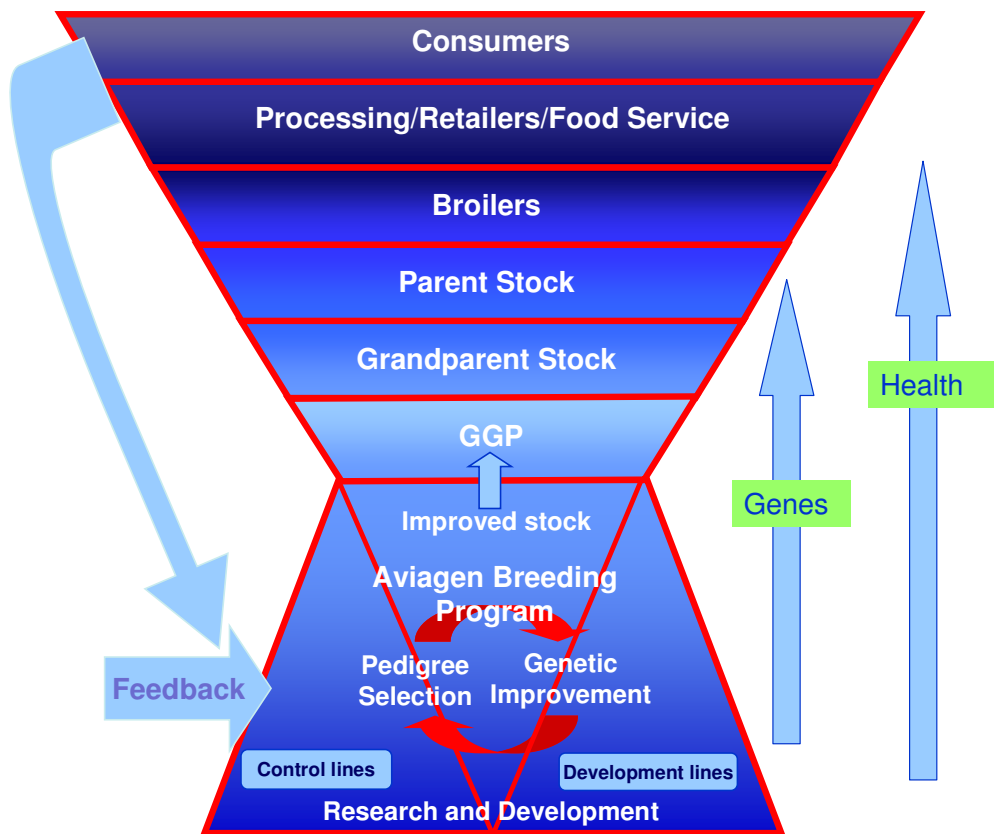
Consumers

Processing/Retailers/Food Service

Broilers

Parent Stock

Grandparent Stock

GGP

Improved stock

Aviagen Breeding Program

Pedigree Selection

Genetic Improvement

Control lines

Development lines

Research and Development

Feedback

Genes

Health